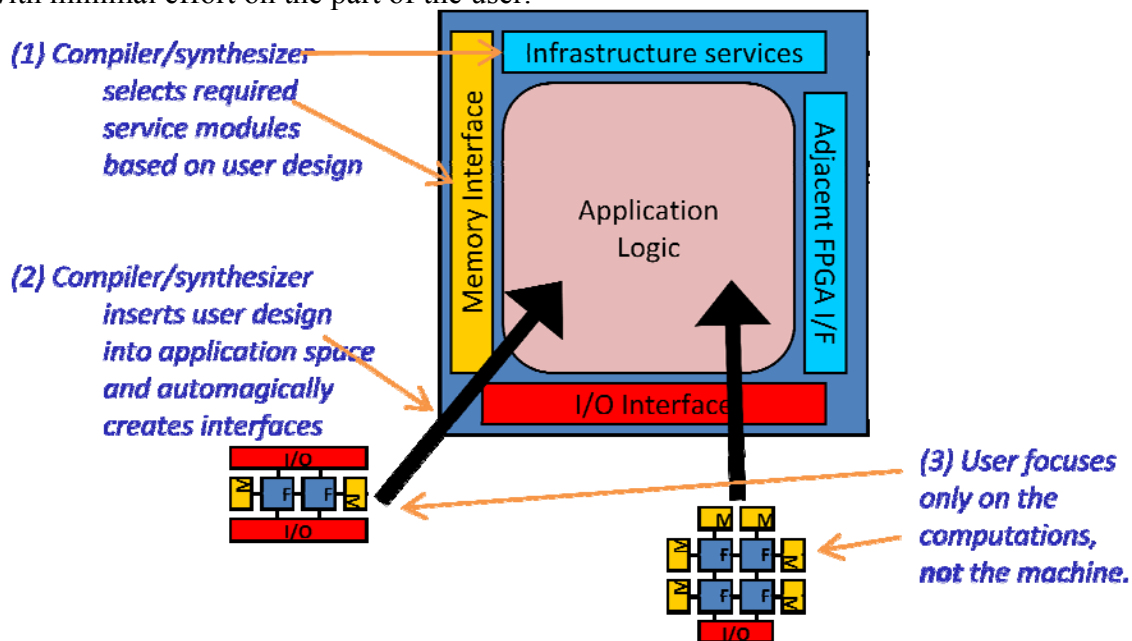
with minimal effort on the part of the user.

(1) Compiler/synthesizer selects required service modules based on user design

Infrastructure services

Memory Interface

Application Logic

Adjacent FPGA I/F

(2) Compiler/synthesizer inserts user design into application space and automagically creates interfaces

I/O Interface

I/O

M F F M

I/O

(3) User focuses only on the computations, not the machine.

M M

M F F M

M F F M

I/O